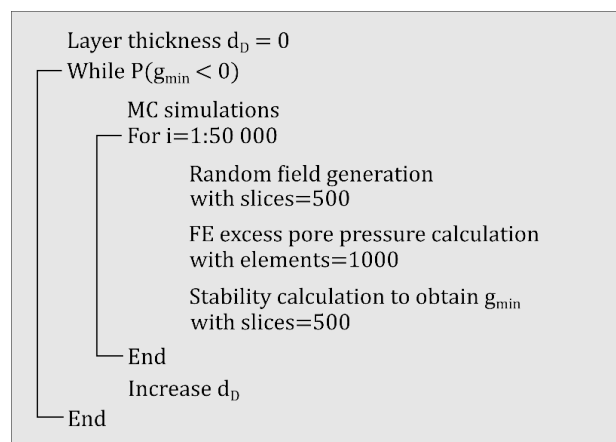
Layer thickness $d_D = 0$
While $P(g_{min} < 0)$

MC simulations
For i=1:50 000

Random field generation with slices=500

FE excess pore pressure calculation with elements=1000

Stability calculation to obtain $g_{min}$ with slices=500

End
Increase $d_D$
End